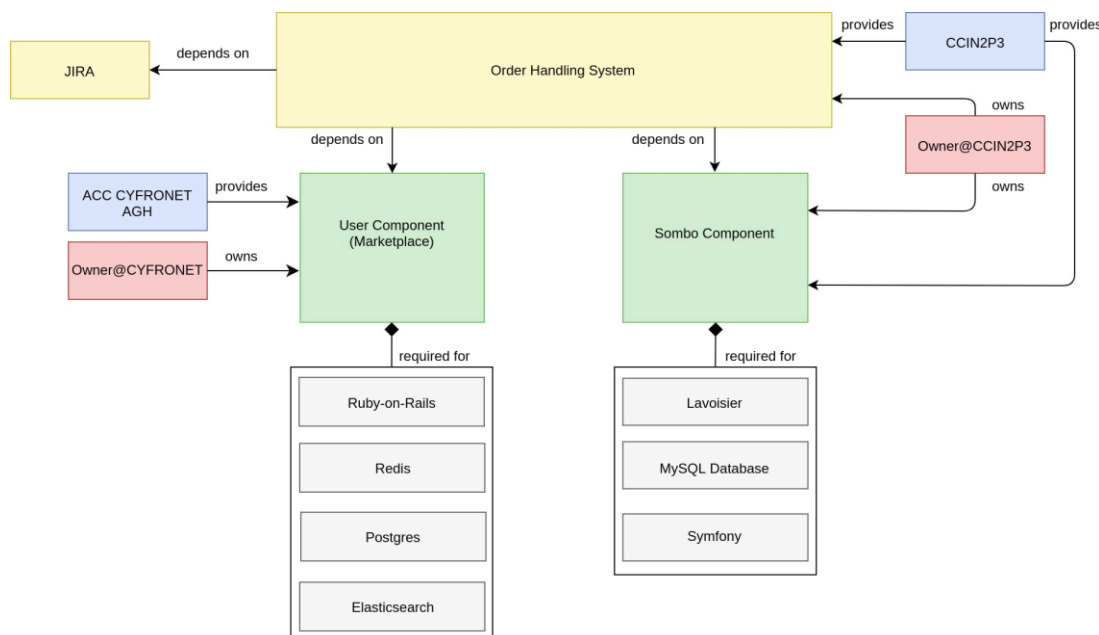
JIRA

depends on

Order Handling System

provides

CCIN2P3

provides

owns

Owner@CCIN2P3

owns

depends on

depends on

ACC CYFRONET AGH

provides

User Component (Marketplace)

Sombo Component

Owner@CYFRONET

owns

required for

Ruby-on-Rails

Redis

Postgres

Elasticsearch

required for

Lavoisier

MySQL Database

Symfony